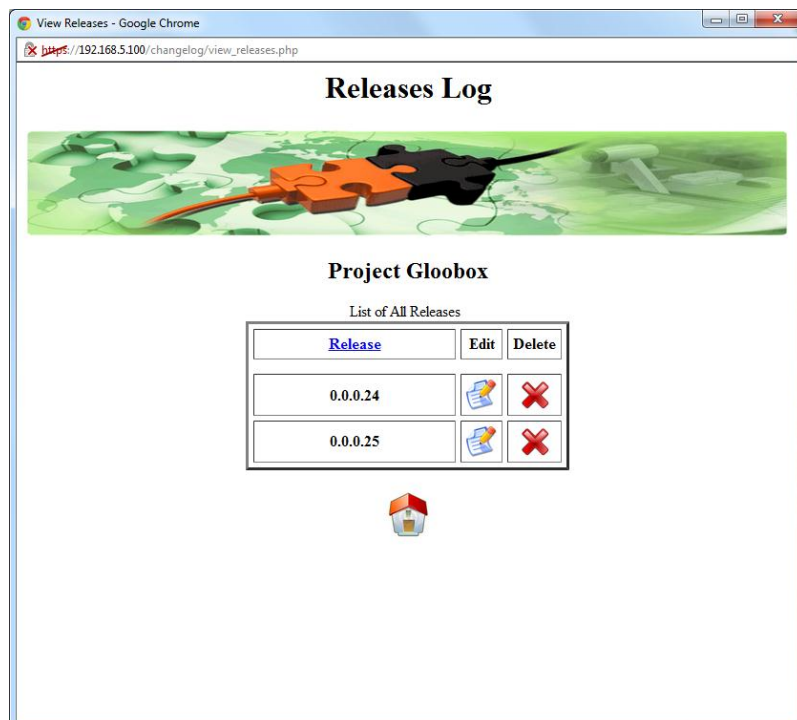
View Releases - Google Chrome

https://192.168.5.100/changelog/view_releases.php

Releases Log

Project Gloobox

List of All Releases

| Release | Edit | Delete |
|---|---|---|
| 0.0.0.24 | | |
| 0.0.0.25 | | |